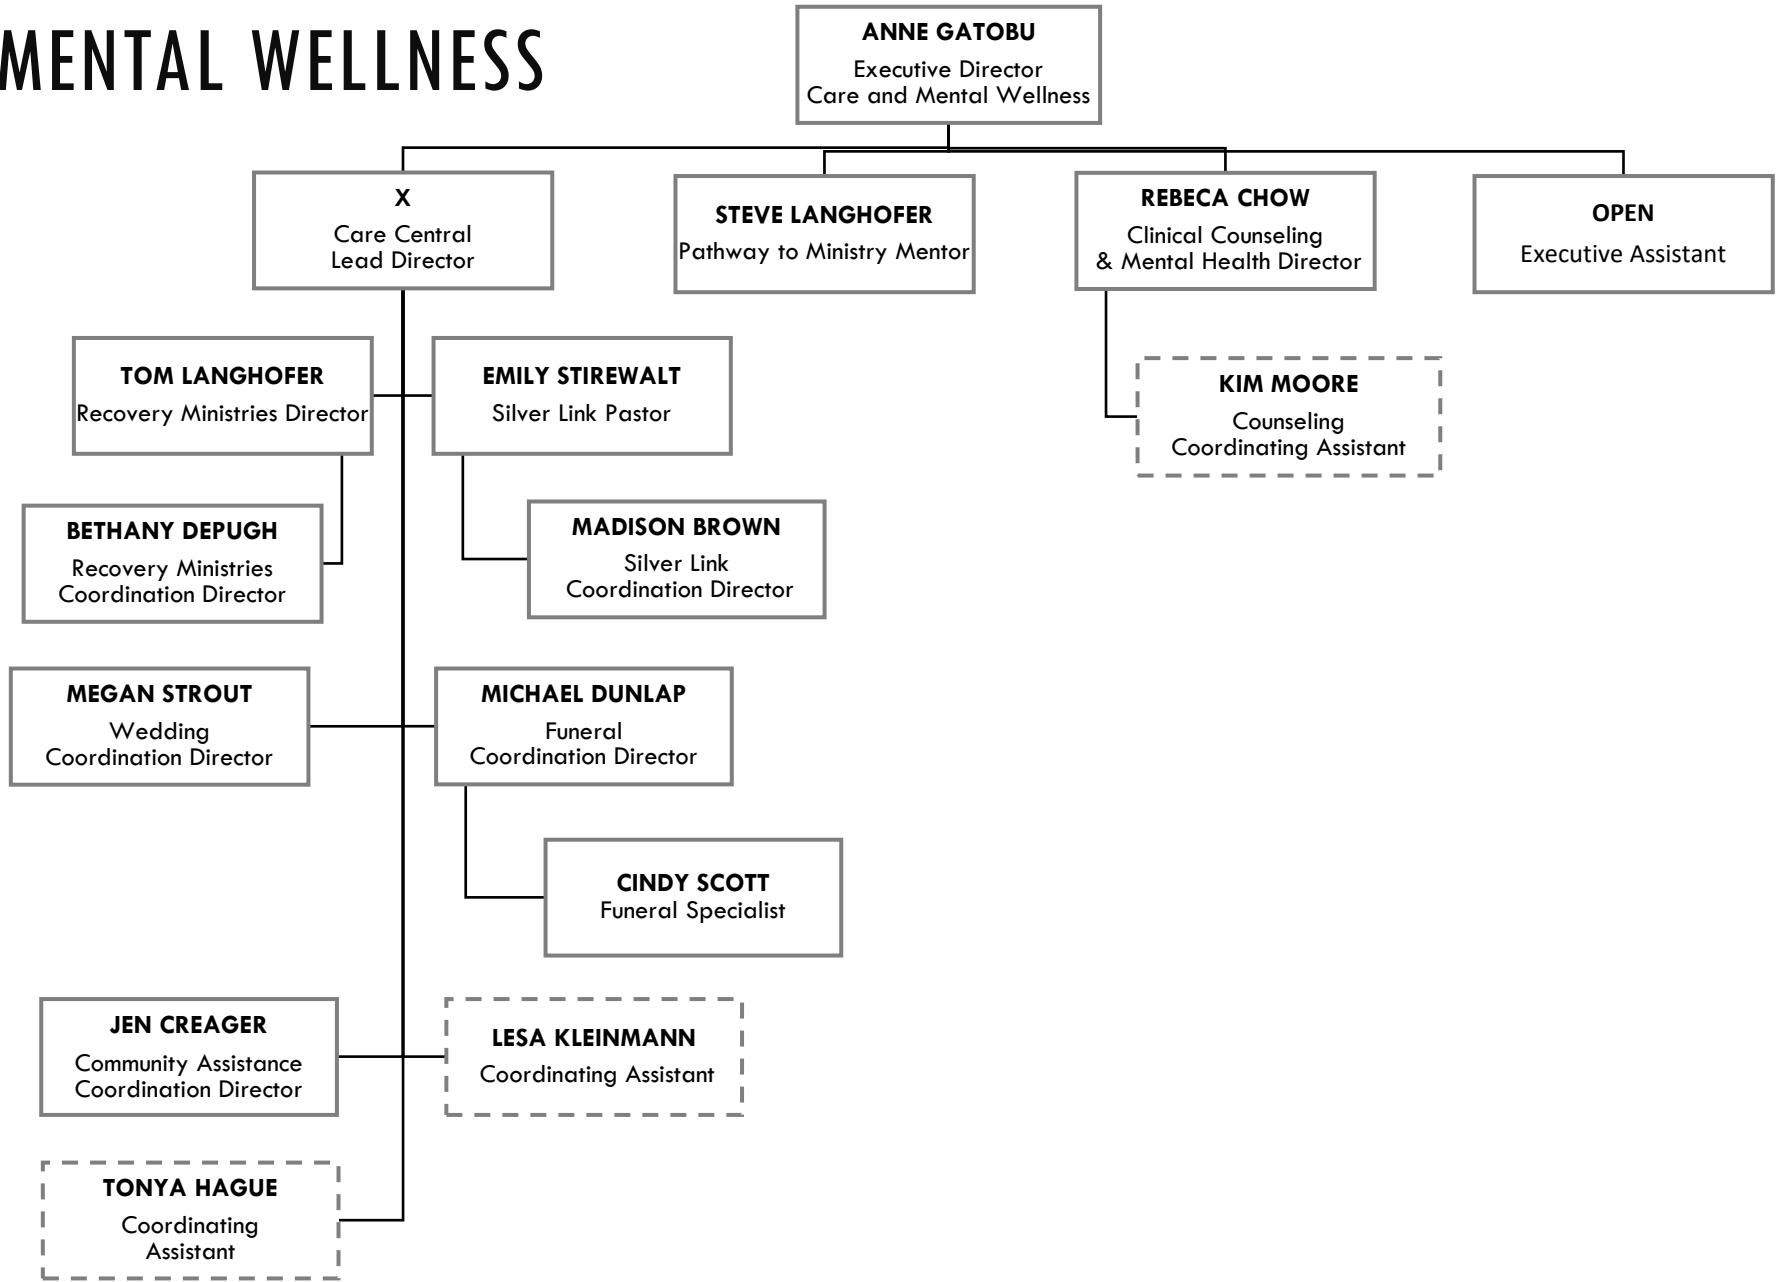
MENTAL WELLNESS

ANNE GATOBU
Executive Director
Care and Mental Wellness

X
Care Central
Lead Director

STEVE LANGHOFER
Pathway to Ministry Mentor

REBECA CHOW
Clinical Counseling
& Mental Health Director

OPEN
Executive Assistant

TOM LANGHOFER
Recovery Ministries Director

EMILY STIREWALT
Silver Link Pastor

KIM MOORE
Counseling
Coordinating Assistant

BETHANY DEPUGH
Recovery Ministries
Coordination Director

MADISON BROWN
Silver Link
Coordination Director

MEGAN STROUT
Wedding
Coordination Director

MICHAEL DUNLAP
Funeral
Coordination Director

CINDY SCOTT
Funeral Specialist

JEN CREAGER
Community Assistance
Coordination Director

LESA KLEINMANN
Coordinating Assistant

TONYA HAGUE
Coordinating
Assistant